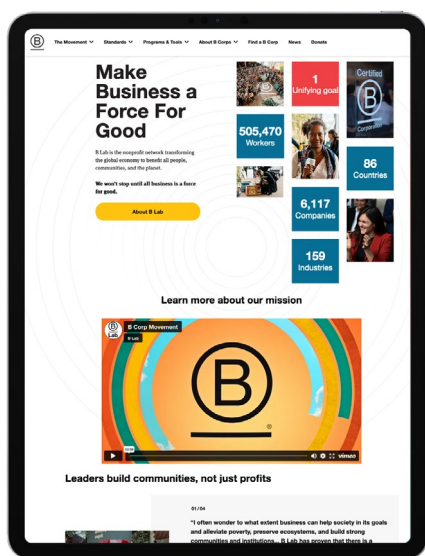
The Movement Standards Programs & Tools About B Corps Find a B Corp News Donate

Make Business a Force For Good

B Lab is the nonprofit network transforming the global economy to benefit all people, communities, and the planet.

We won't stop until all business is a force for good.

About B Lab

1
Unifying goal

Certified
B
Corporation

505,470
Workers

86
Countries

6,117
Companies

159
Industries

Learn more about our mission

B Corp Movement
B Lab

vimeo

Leaders build communities, not just profits

01 / 04

"I often wonder to what extent business can help society in its goals and alleviate poverty, preserve ecosystems, and build strong communities and institutions... B Lab has proven that there is a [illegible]